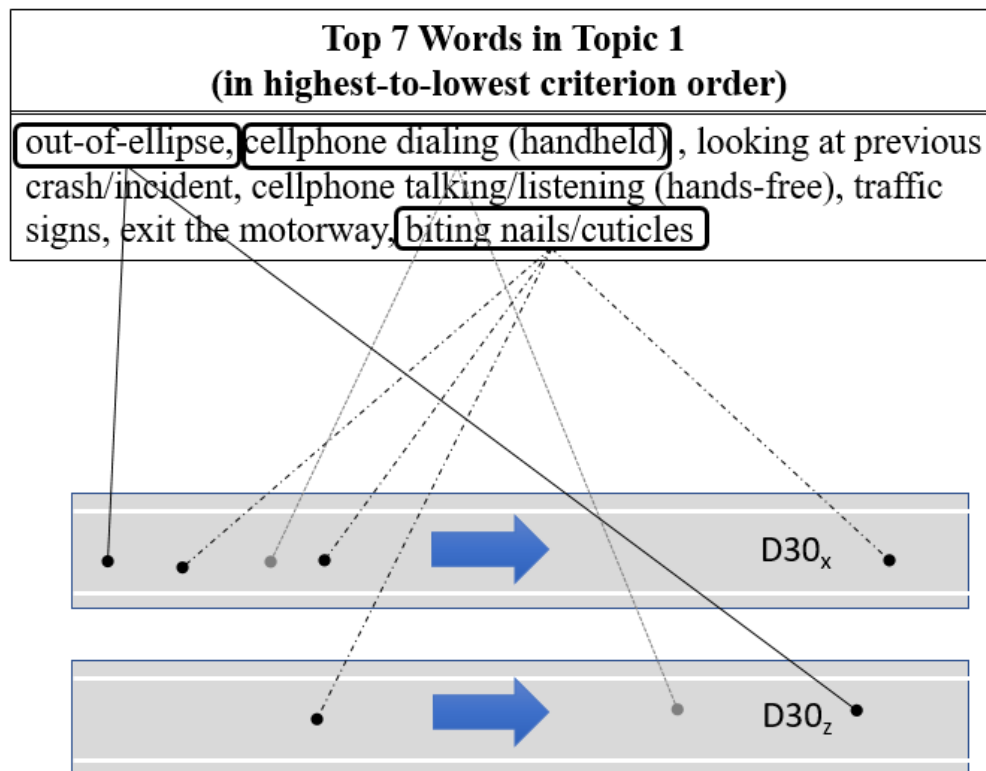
Top 7 Words in Topic 1
(in highest-to-lowest criterion order)

out-of-ellipse, cellphone dialing (handheld), looking at previous crash/incident, cellphone talking/listening (hands-free), traffic signs, exit the motorway, biting nails/cuticles

$D30_x$

$D30_z$